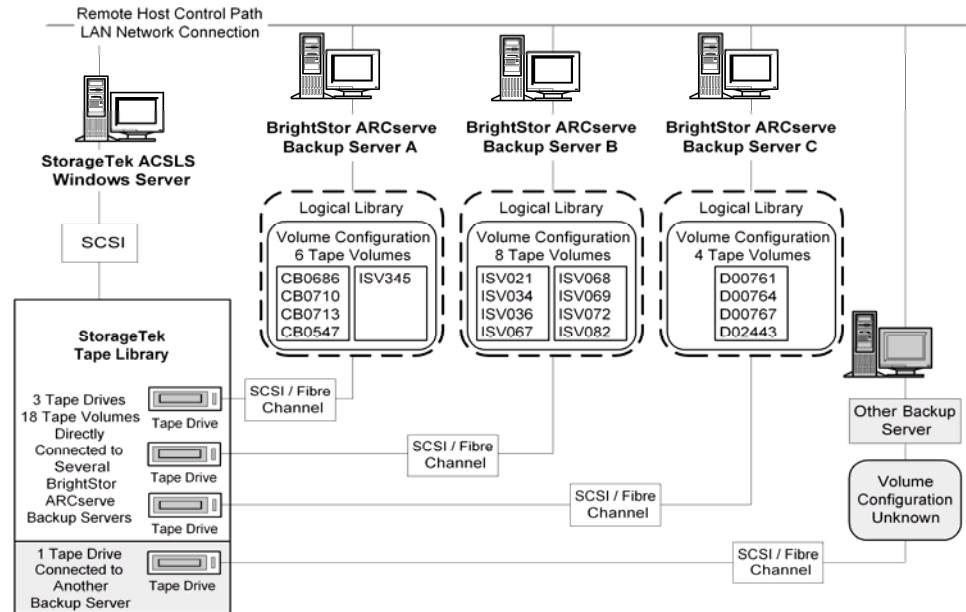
Remote Host Control Path
LAN Network Connection

StorageTek ACSLS Windows Server

BrightStor ARCserve Backup Server A

BrightStor ARCserve Backup Server B

BrightStor ARCserve Backup Server C

SCSI

Logical Library
Volume Configuration
6 Tape Volumes

| CB0686 | ISV345 |
|---|---|
| CB0710 | |
| CB0713 | |
| CB0547 | |

Logical Library
Volume Configuration
8 Tape Volumes

| ISV021 | ISV068 |
|---|---|
| ISV034 | ISV069 |
| ISV036 | ISV072 |
| ISV067 | ISV082 |

Logical Library
Volume Configuration
4 Tape Volumes

D00761
D00764
D00767
D02443

StorageTek Tape Library

3 Tape Drives 18 Tape Volumes Directly Connected to Several BrightStor ARCserve Backup Servers

Tape Drive

Tape Drive

Tape Drive

SCSI / Fibre Channel

SCSI / Fibre Channel

SCSI / Fibre Channel

Other Backup Server

Volume Configuration Unknown

1 Tape Drive Connected to Another Backup Server

Tape Drive

SCSI / Fibre Channel